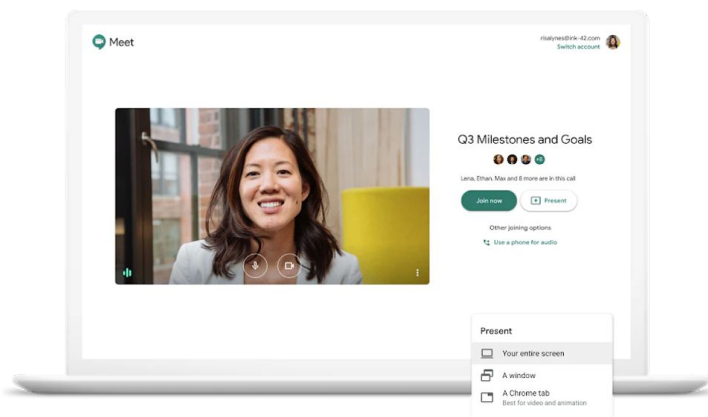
Meet

risalynes@ink-42.com
Switch account

Q3 Milestones and Goals

+8

Lena, Ethan, Max and 8 more are in this call

Join now

Present

Other joining options

Use a phone for audio

Present

Your entire screen

A window

A Chrome tab
Best for video and animation